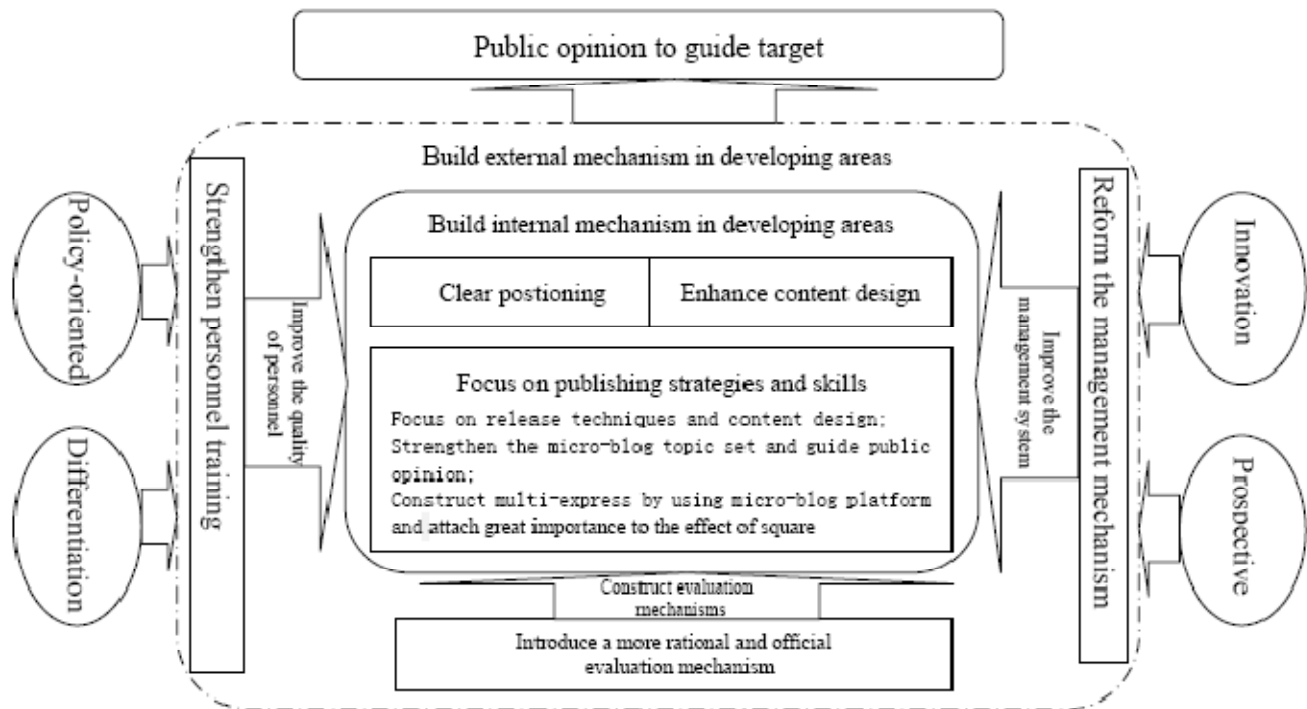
Public opinion to guide target

Build external mechanism in developing areas

Policy-oriented

Differentiation

Strengthen personnel training

Improve the quality of personnel

Build internal mechanism in developing areas

| Clear postioning | Enhance content design |
|---|---|

Focus on publishing strategies and skills

Focus on release techniques and content design;
Strengthen the micro-blog topic set and guide public opinion;
Construct multi-express by using micro-blog platform and attach great importance to the effect of square

Improve the management system

Reform the management mechanism

Innovation

Prospective

Construct evaluation mechanisms

Introduce a more rational and official evaluation mechanism